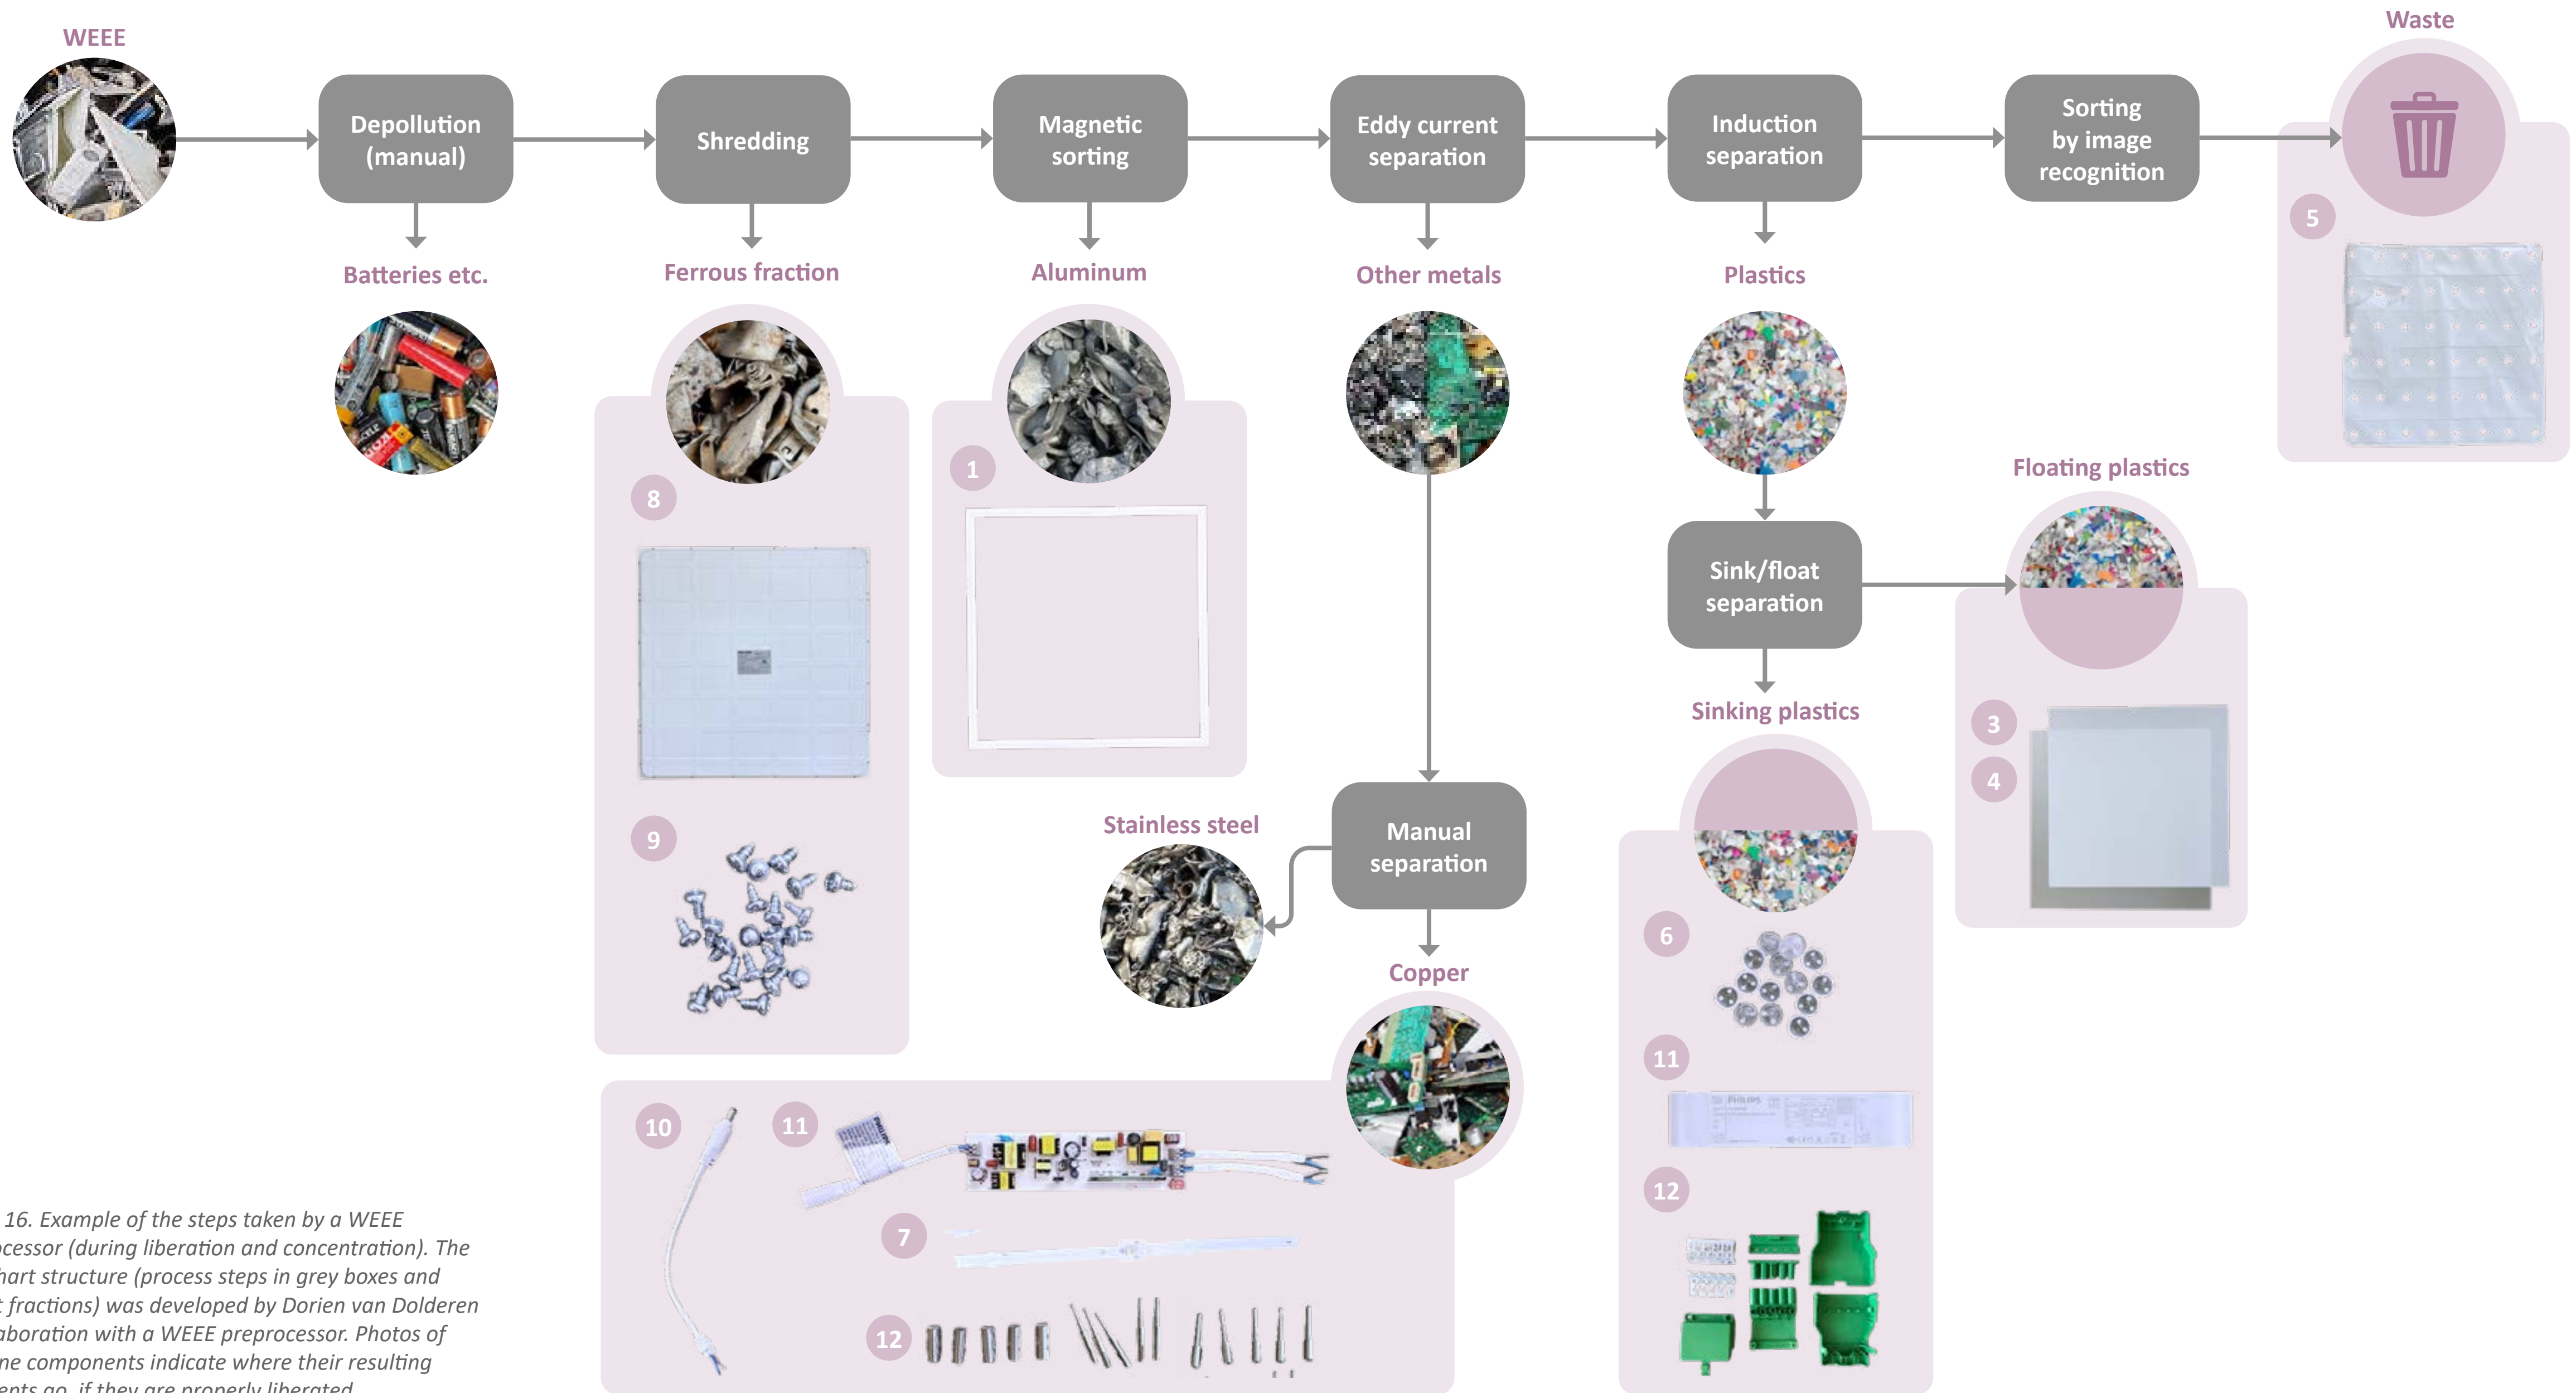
WEEE

Depollution (manual)

Shredding

Magnetic sorting

Eddy current separation

Induction separation

Sorting by image recognition

Waste

5

Batteries etc.

Ferrous fraction

Aluminum

Other metals

Plastics

8

1

Floating plastics

Sink/float separation

3

4

Sinking plastics

9

Stainless steel

Manual separation

Copper

6

11

12

10

11

7

12

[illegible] 16. Example of the steps taken by a WEEE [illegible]cessor (during liberation and concentration). The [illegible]hart structure (process steps in grey boxes and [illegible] fractions) was developed by Dorien van Dolderen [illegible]aboration with a WEEE preprocessor. Photos of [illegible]ne components indicate where their resulting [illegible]